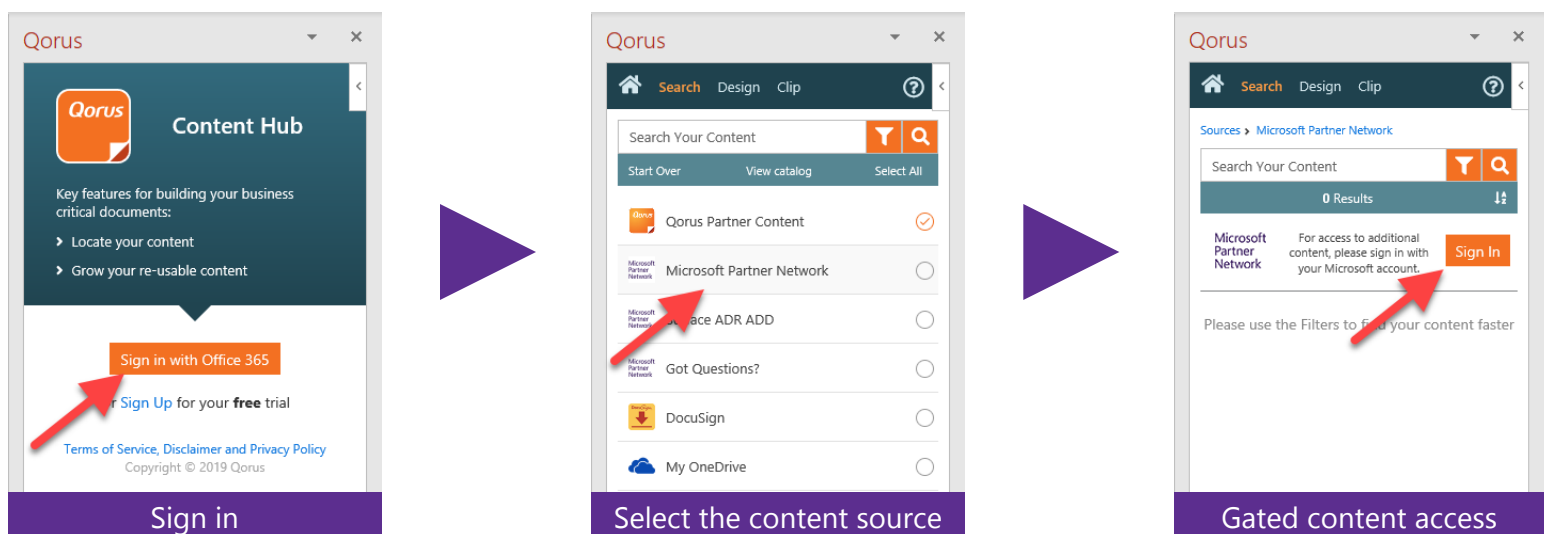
Qorus

Qorus

Content Hub

Key features for building your business critical documents:

Locate your content

Grow your re-usable content

Sign in with Office 365

r Sign Up for your free trial

Terms of Service, Disclaimer and Privacy Policy

Copyright © 2019 Qorus

Sign in

Qorus

Search Design Clip

Search Your Content

Start Over View catalog Select All

Qorus Partner Content

Microsoft Partner Network

Microsoft Partner Network

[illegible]ace ADR ADD

Got Questions?

DocuSign

My OneDrive

Select the content source

Qorus

Search Design Clip

Sources › Microsoft Partner Network

Search Your Content

0 Results

Microsoft Partner Network

For access to additional content, please sign in with your Microsoft account.

Sign In

Please use the Filters to f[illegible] your content faster

Gated content access